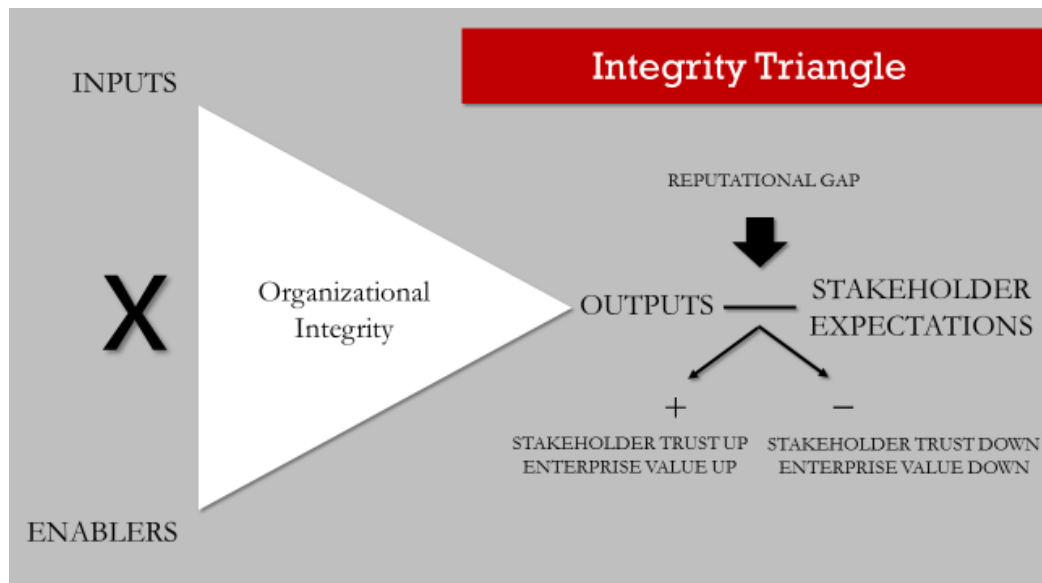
Integrity Triangle

INPUTS

X

Organizational Integrity

ENABLERS

REPUTATIONAL GAP

OUTPUTS — STAKEHOLDER EXPECTATIONS

+

STAKEHOLDER TRUST UP
ENTERPRISE VALUE UP

−

STAKEHOLDER TRUST DOWN
ENTERPRISE VALUE DOWN